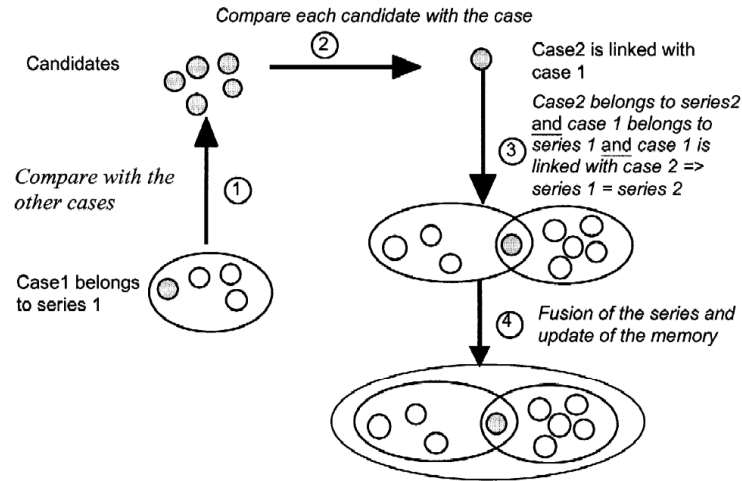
Compare each candidate with the case

Candidates

2

Case2 is linked with case 1

Case2 belongs to series2 and case 1 belongs to series 1 and case 1 is linked with case 2 => series 1 = series 2

3

Compare with the other cases

1

Case1 belongs to series 1

4

Fusion of the series and update of the memory